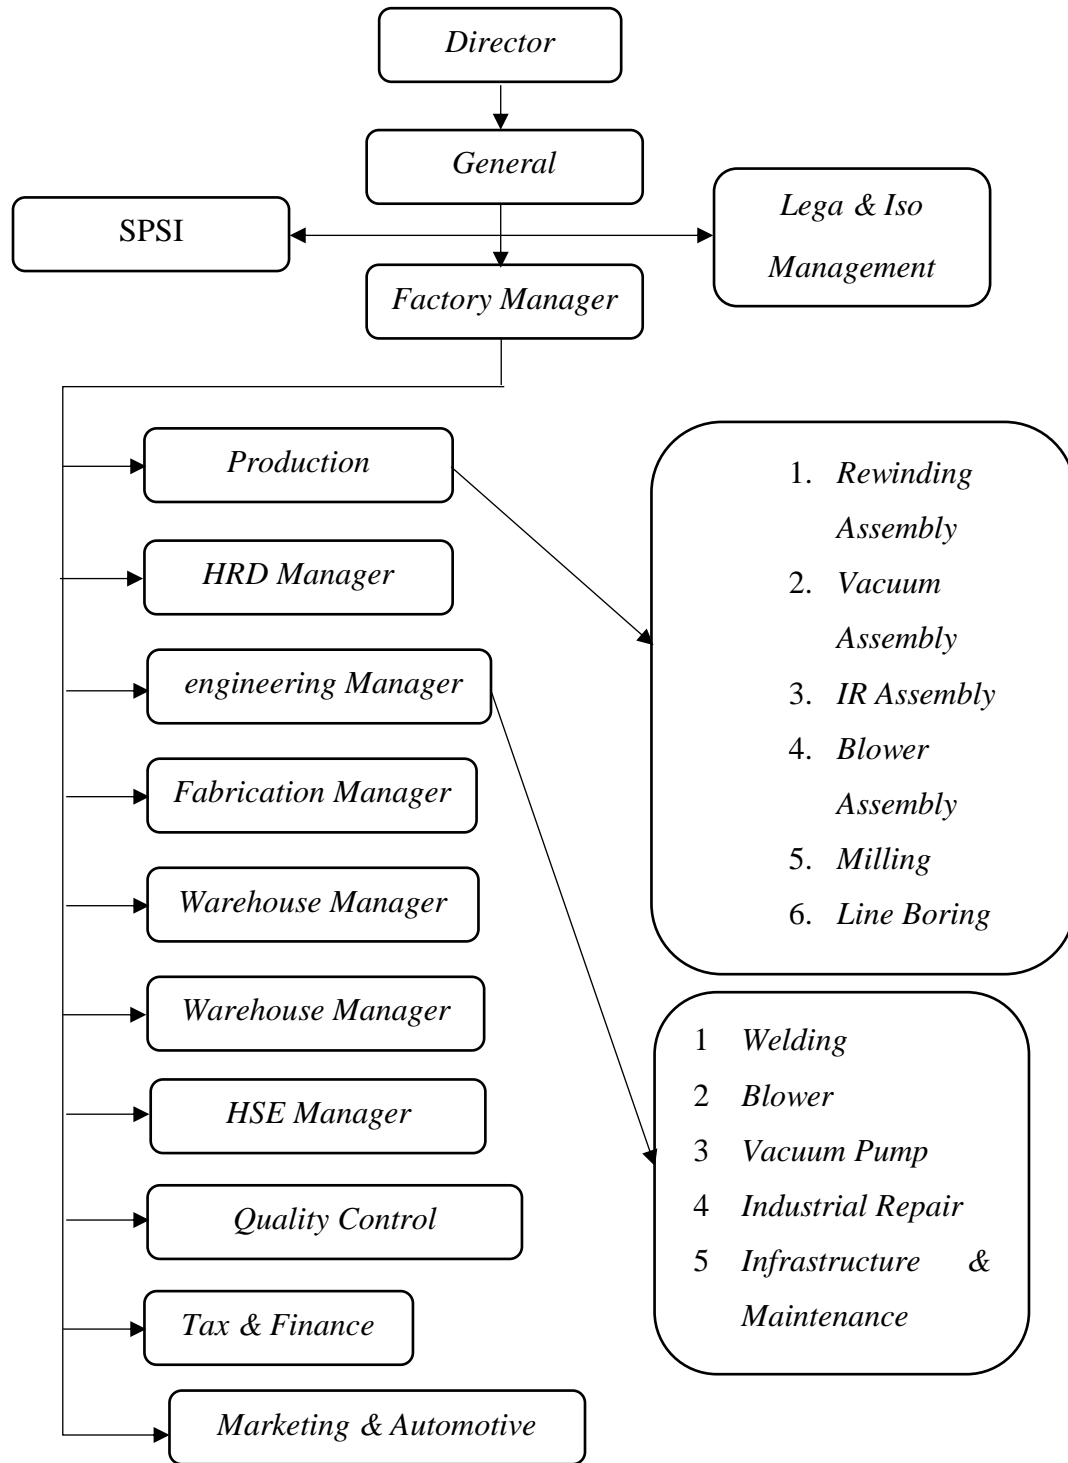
Director

General

SPSI

Lega & Iso Management

Factory Manager

Production

HRD Manager

engineering Manager

Fabrication Manager

Warehouse Manager

Warehouse Manager

HSE Manager

Quality Control

Tax & Finance

Marketing & Automotive

1. Rewinding Assembly
2. Vacuum Assembly
3. IR Assembly
4. Blower Assembly
5. Milling
6. Line Boring

1 Welding
2 Blower
3 Vacuum Pump
4 Industrial Repair
5 Infrastructure & Maintenance